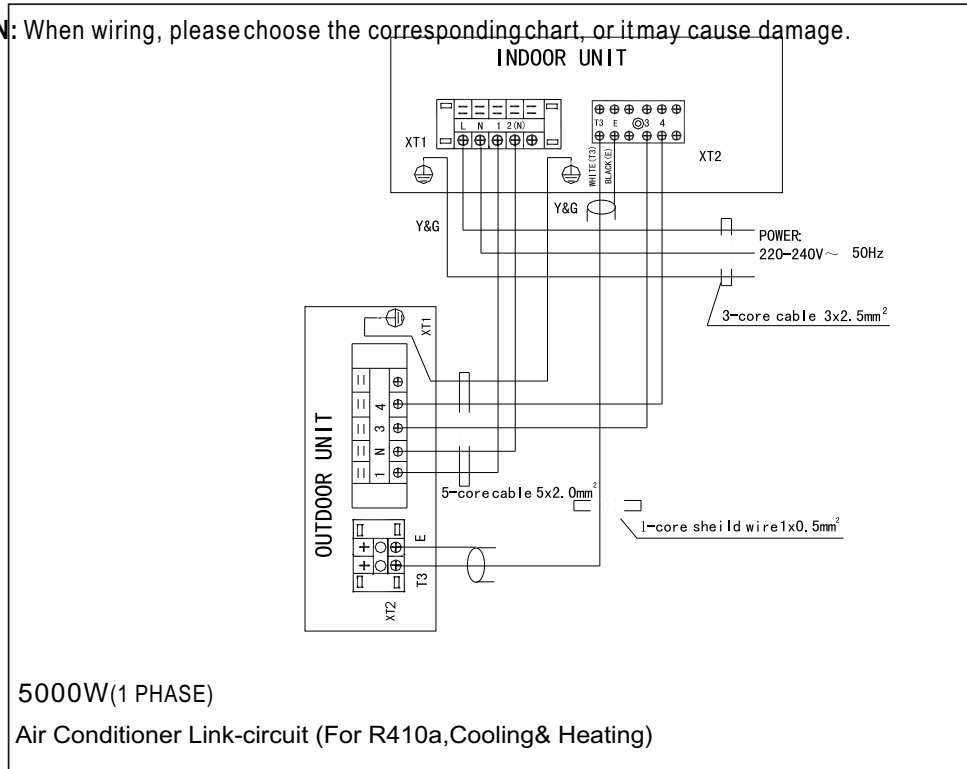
N: When wiring, please choose the corresponding chart, or it may cause damage.

INDOOR UNIT

XT1

L N 1 2(N)

T3 E 3 4

XT2

WHITE(T3) BLACK(E)

Y&G

Y&G

POWER:
220-240V~ 50Hz

3-core cable 3x2.5mm$^2$

XT1

OUTDOOR UNIT

4
3
N
1

5-core cable 5x2.0mm$^2$

1-core sheild wire 1x0.5mm$^2$

E

T3

XT2

5000W(1 PHASE)

Air Conditioner Link-circuit (For R410a,Cooling& Heating)